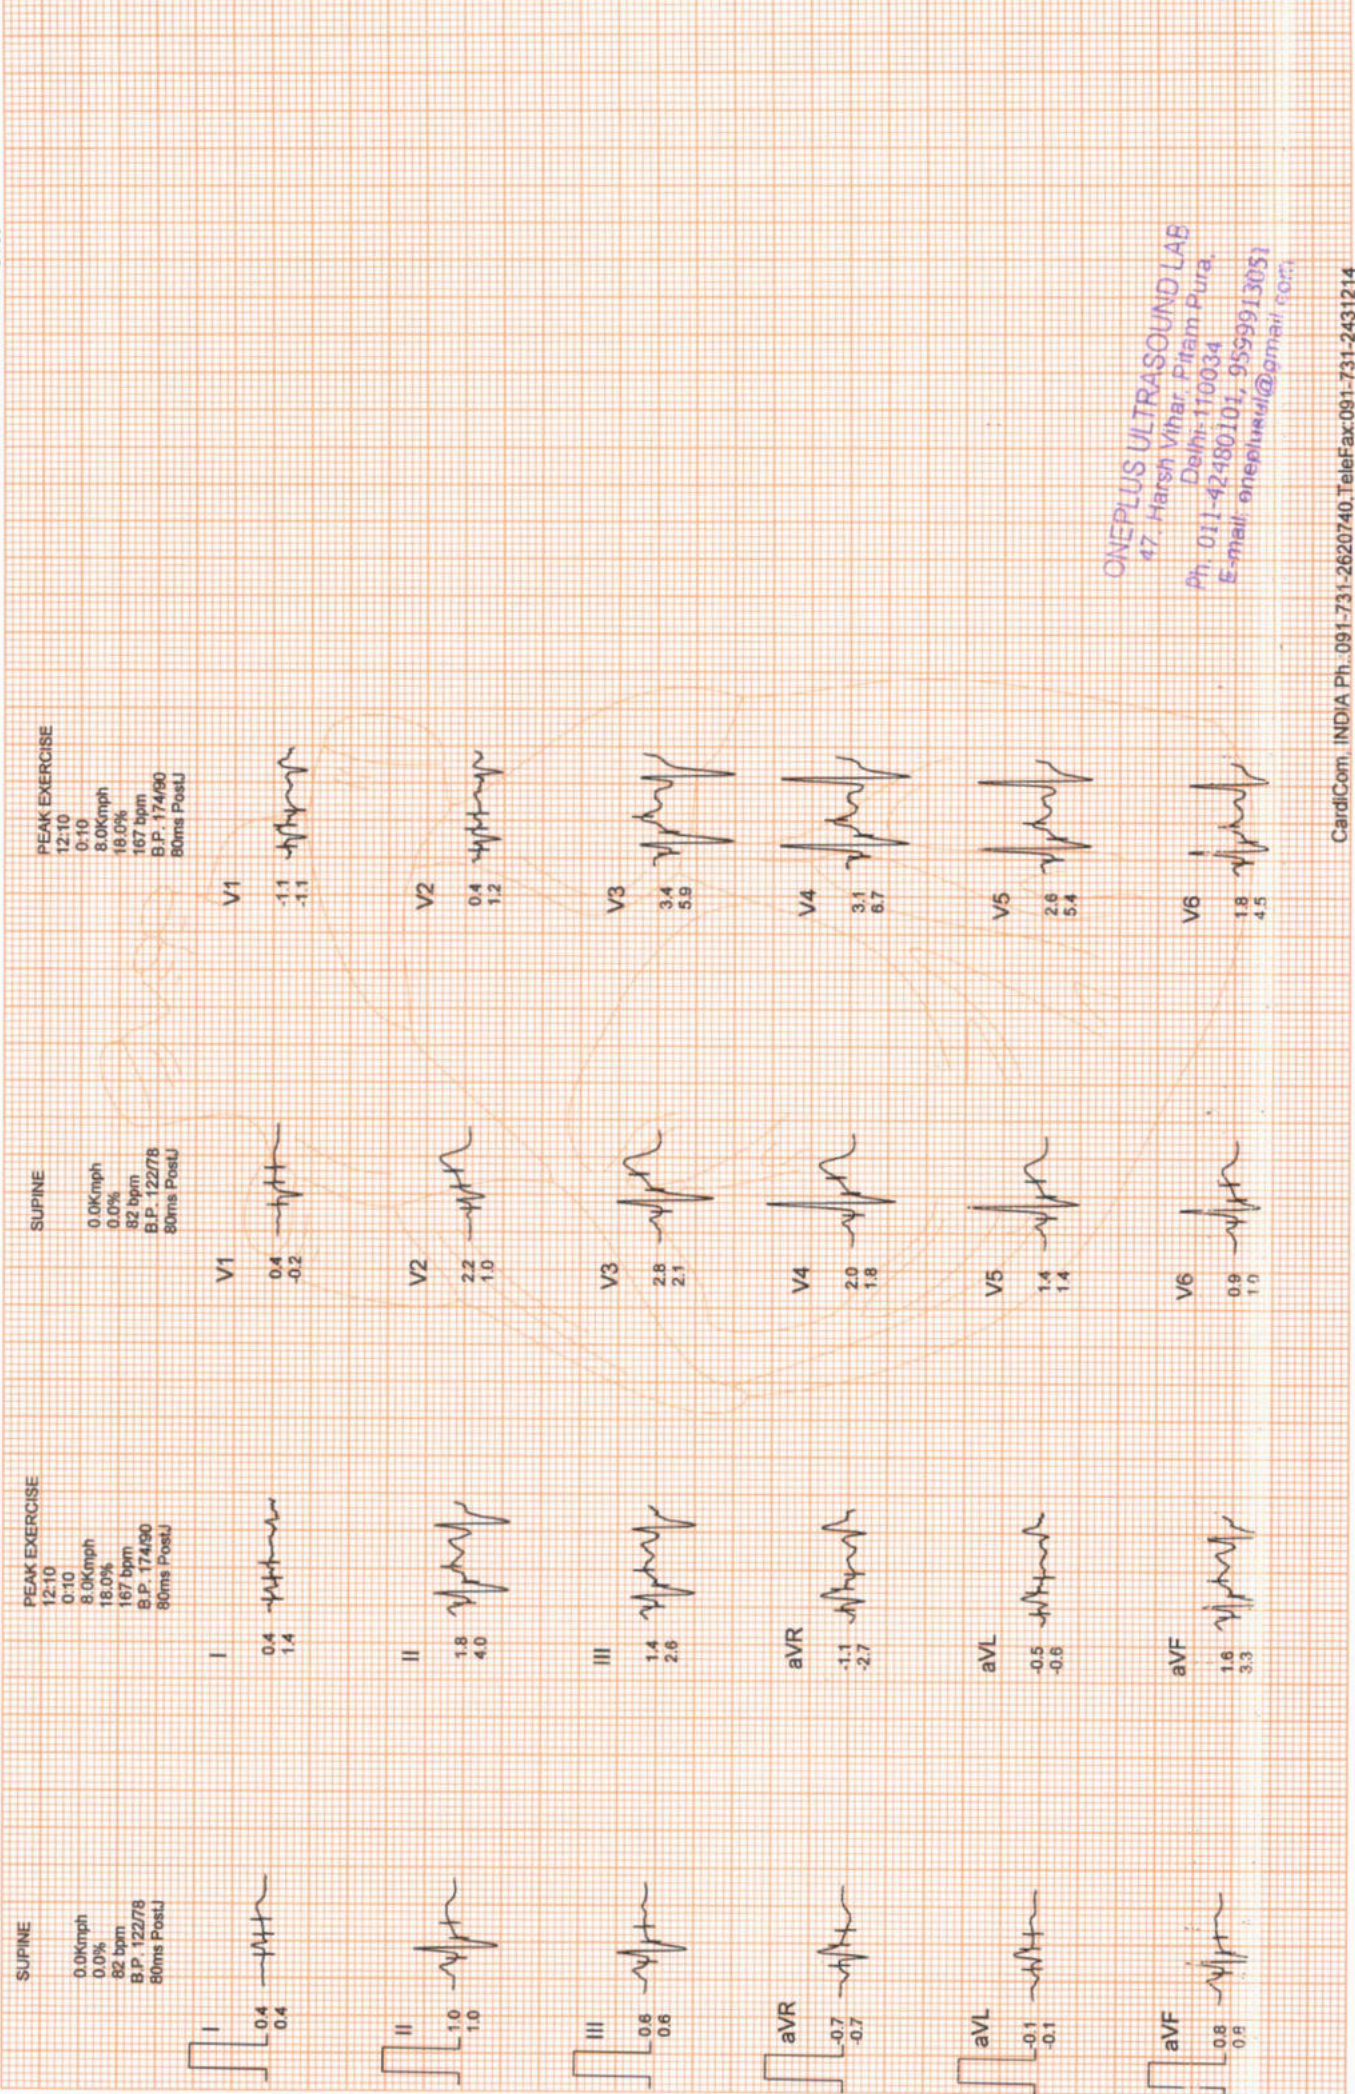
SUPINE
0.0Kmph
0.0%
82 bpm
B.P. 122/78
80ms PostJ

I
0.4
0.4

II
1.0
1.0

III
0.6
0.6

aVR
-0.7
-0.7

aVL
-0.1
-0.1

aVF
0.8
0.8

PEAK EXERCISE
12:10
0:10
8.0Kmph
18.0%
167 bpm
B.P. 174/90
80ms PostJ

I
0.4
1.4

II
1.8
4.0

III
1.4
2.6

aVR
-1.1
-2.7

aVL
-0.5
-0.6

aVF
1.6
3.3

SUPINE
0.0Kmph
0.0%
82 bpm
B.P. 122/78
80ms PostJ

V1
0.4
-0.2

V2
2.2
1.0

V3
2.8
2.1

V4
2.0
1.8

V5
1.4
1.4

V6
0.9
1.0

PEAK EXERCISE
12:10
0:10
8.0Kmph
18.0%
167 bpm
B.P. 174/90
80ms PostJ

V1
-1.1
-1.1

V2
0.4
1.2

V3
3.4
5.9

V4
3.1
6.7

V5
2.6
5.4

V6
1.8
4.5

ONEPLUS ULTRASOUND LAB
47, Harsh Vihar, Pitam Pura,
Delhi-110034
Ph. 011-42480101, 9599913051
E-mail: oneplusul@gmail.com

CardiCom, INDIA Ph.:091-731-2620740, TeleFax:091-731-2431214